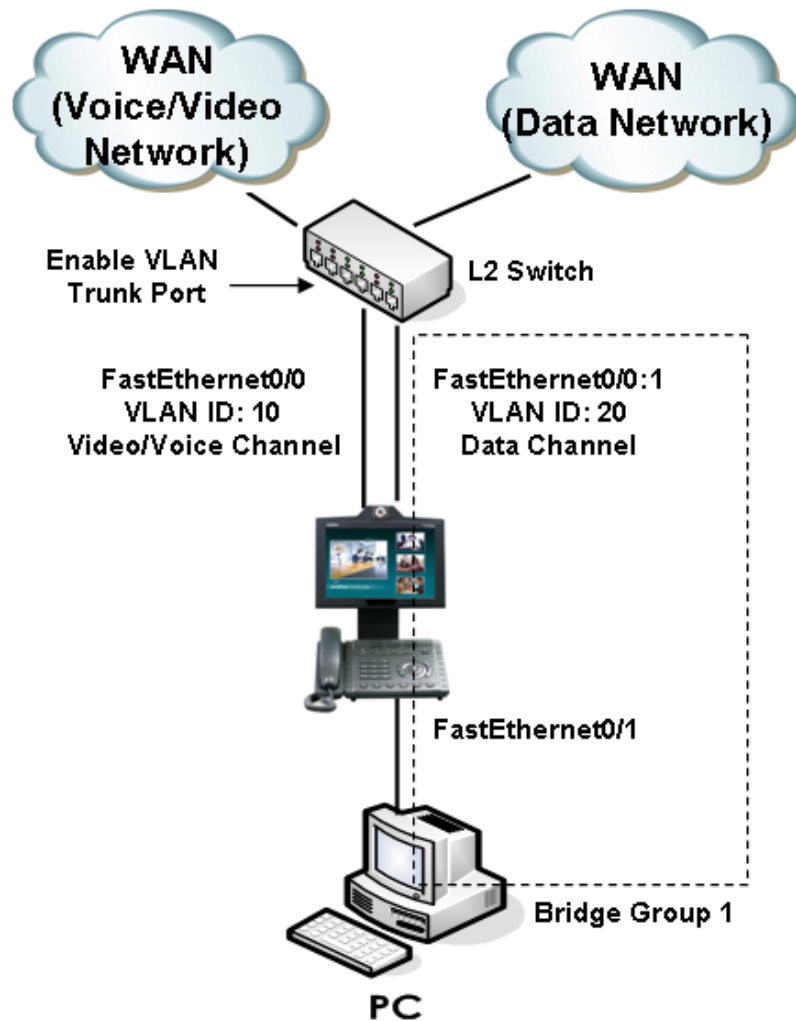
WAN
(Voice/Video
Network)

WAN
(Data Network)

Enable VLAN
Trunk Port

L2 Switch

FastEthernet0/0
VLAN ID: 10
Video/Voice Channel

FastEthernet0/0:1
VLAN ID: 20
Data Channel

FastEthernet0/1

Bridge Group 1

PC